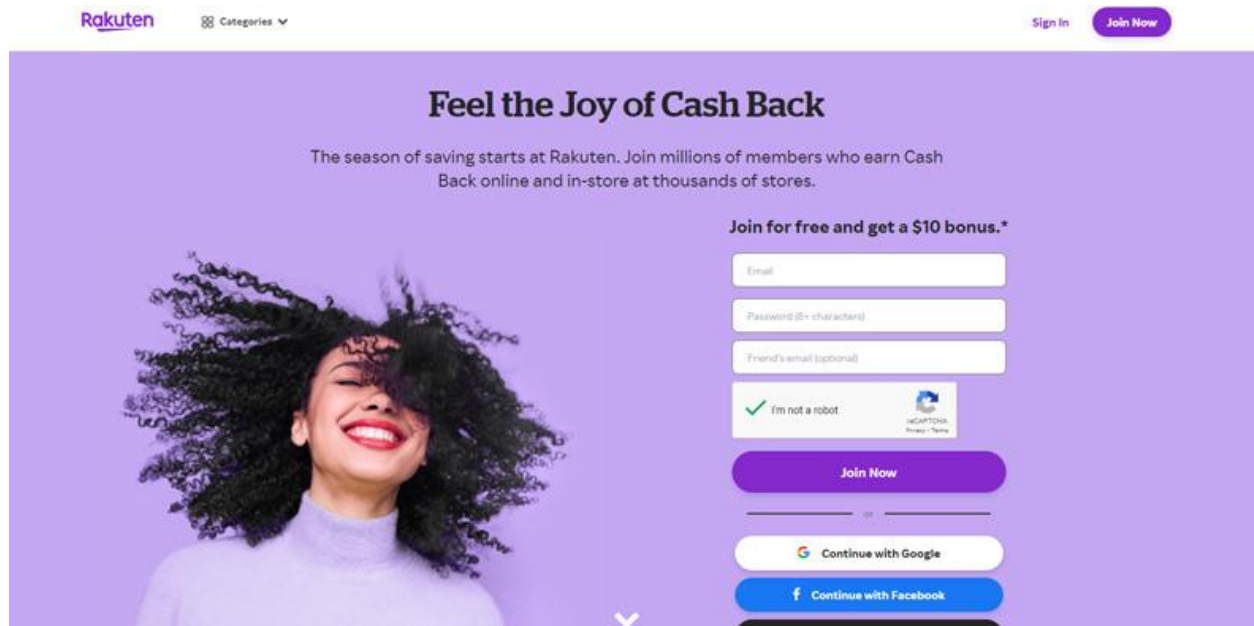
Rakuten
Categories
Sign In
Join Now

Feel the Joy of Cash Back

The season of saving starts at Rakuten. Join millions of members who earn Cash Back online and in-store at thousands of stores.

Join for free and get a $10 bonus.*

Email
Password (6+ characters)
Friend's email (optional)
I'm not a robot
reCAPTCHA
Privacy - Terms
Join Now
or
Continue with Google
Continue with Facebook